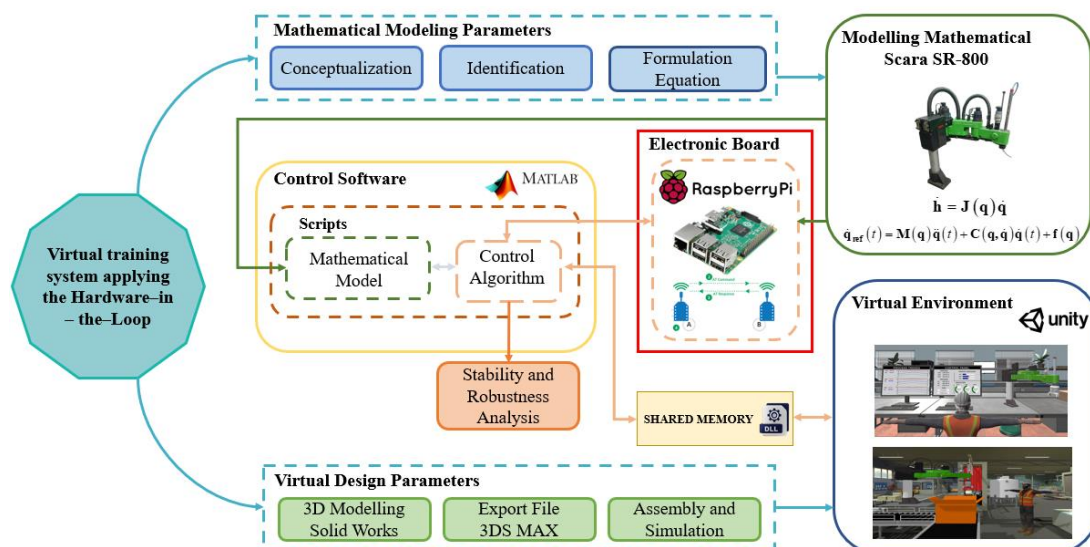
Mathematical Modeling Parameters

Conceptualization

Identification

Formulation Equation

Modelling Mathematical Scara SR-800

$\dot{\mathbf{h}} = \mathbf{J}(\mathbf{q})\dot{\mathbf{q}}$

$\dot{\mathbf{q}}_{ref}(t) = \mathbf{M}(\mathbf{q})\ddot{\mathbf{q}}(t) + \mathbf{C}(\mathbf{q},\dot{\mathbf{q}})\dot{\mathbf{q}}(t) + \mathbf{f}(\mathbf{q})$

Electronic Board

RaspberryPi

A

B

Control Software

MATLAB

Scripts

Mathematical Model

Control Algorithm

Virtual training system applying the Hardware–in – the–Loop

Stability and Robustness Analysis

SHARED MEMORY

DLL

Virtual Environment

unity

Virtual Design Parameters

3D Modelling Solid Works

Export File 3DS MAX

Assembly and Simulation